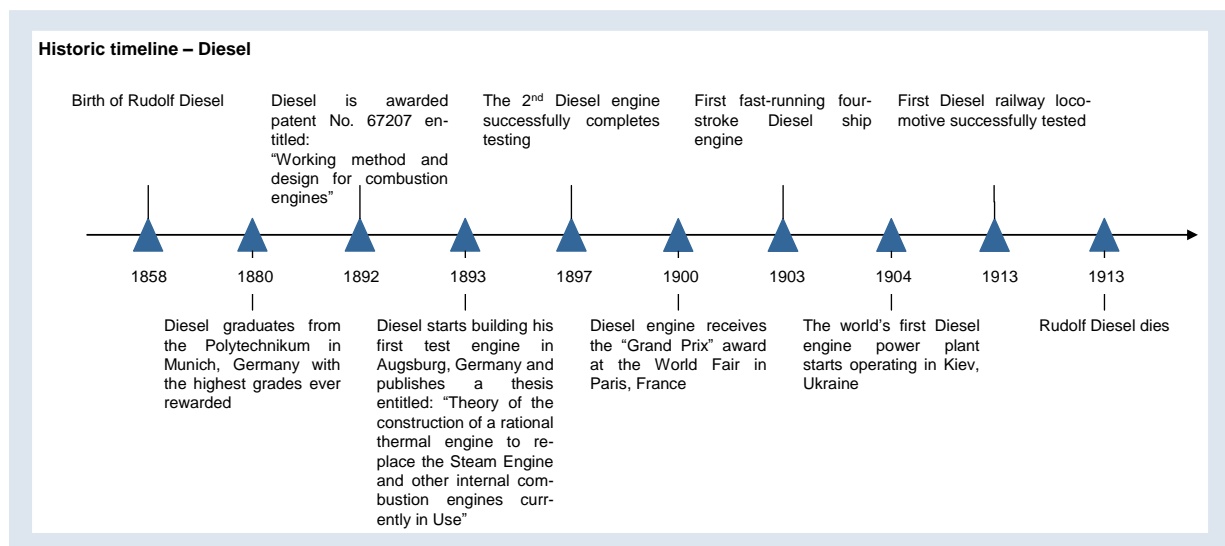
**Historic timeline – Diesel**

Birth of Rudolf Diesel

Diesel is awarded patent No. 67207 entitled: "Working method and design for combustion engines"

The 2$^{nd}$ Diesel engine successfully completes testing

First fast-running four-stroke Diesel ship engine

First Diesel railway locomotive successfully tested

1858

1880

1892

1893

1897

1900

1903

1904

1913

1913

Diesel graduates from the Polytechnikum in Munich, Germany with the highest grades ever rewarded

Diesel starts building his first test engine in Augsburg, Germany and publishes a thesis entitled: "Theory of the construction of a rational thermal engine to replace the Steam Engine and other internal combustion engines currently in Use"

Diesel engine receives the "Grand Prix" award at the World Fair in Paris, France

The world's first Diesel engine power plant starts operating in Kiev, Ukraine

Rudolf Diesel dies